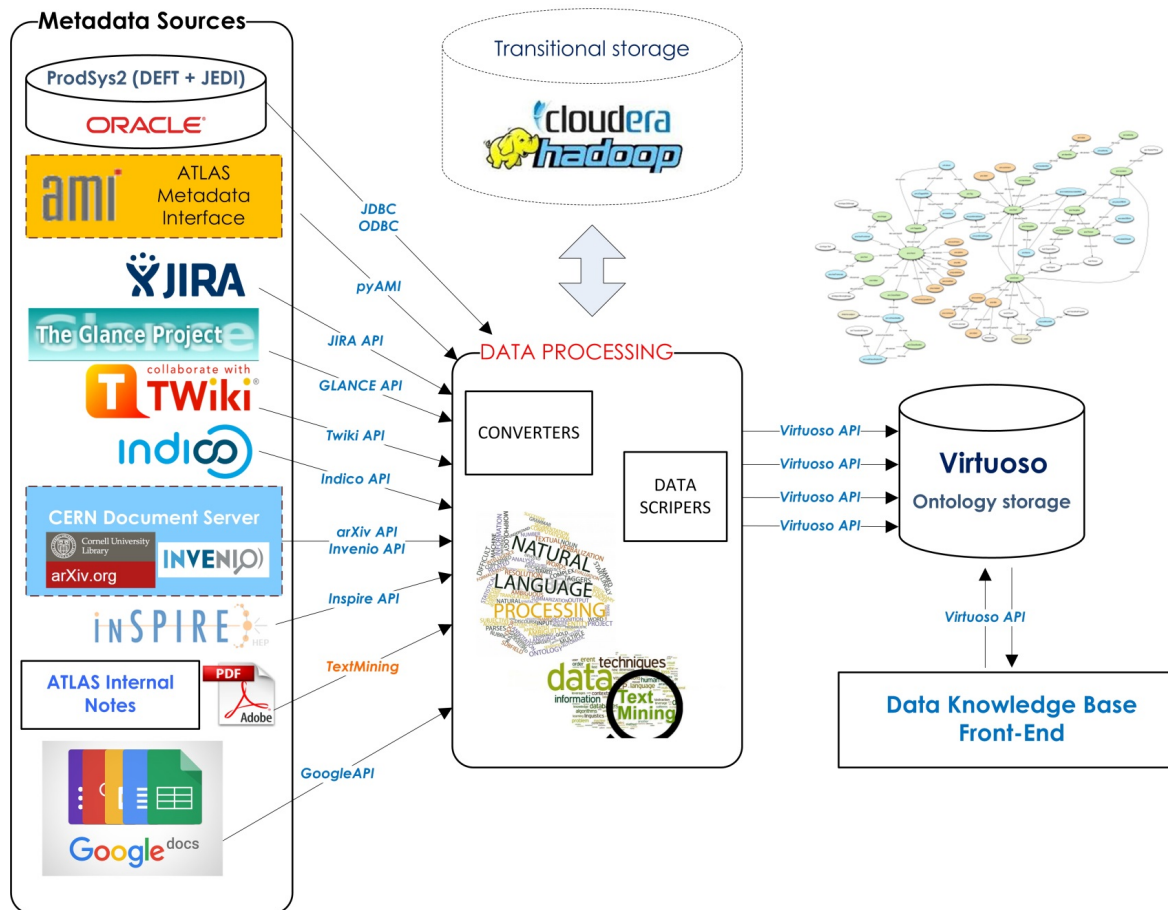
Metadata Sources

ProdSys2 (DEFT + JEDI)

ORACLE

ami ATLAS Metadata Interface

JIRA

The Glance Project

collaborate with TWiki

indico

CERN Document Server

Cornell University Library

arXiv.org

INVENIO

INSPIRE HEP

ATLAS Internal Notes

PDF Adobe

Google docs

Transitional storage

cloudera hadoop

JDBC ODBC

pyAMI

JIRA API

GLANCE API

Twiki API

Indico API

arXiv API Invenio API

Inspire API

TextMining

GoogleAPI

DATA PROCESSING

CONVERTERS

DATA SCRIPERS

NATURAL LANGUAGE PROCESSING

data techniques Text Mining

Virtuoso API

Virtuoso API

Virtuoso API

Virtuoso API

Virtuoso

Ontology storage

Virtuoso API

Data Knowledge Base Front-End